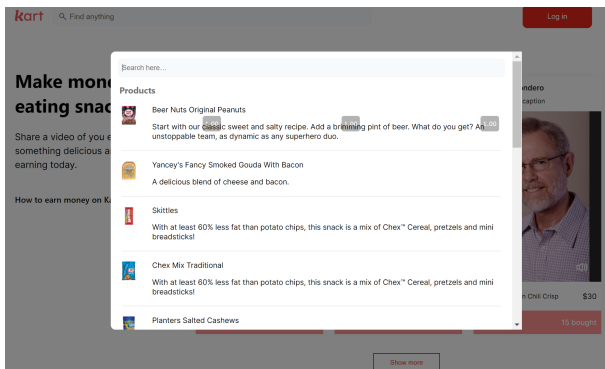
kart Find anything

Log in

Make mone eating snac

Share a video of you e something delicious a earning today.

How to earn money on Ka

ndero
caption

n Chili Crisp $30

15 bought

Show more

Search here...

Products

Beer Nuts Original Peanuts

Start with our classic sweet and salty recipe. Add a brimming pint of beer. What do you get? An unstoppable team, as dynamic as any superhero duo.

Yancey's Fancy Smoked Gouda With Bacon

A delicious blend of cheese and bacon.

Skittles

With at least 60% less fat than potato chips, this snack is a mix of Chex™ Cereal, pretzels and mini breadsticks!

Chex Mix Traditional

With at least 60% less fat than potato chips, this snack is a mix of Chex™ Cereal, pretzels and mini breadsticks!

Planters Salted Cashews